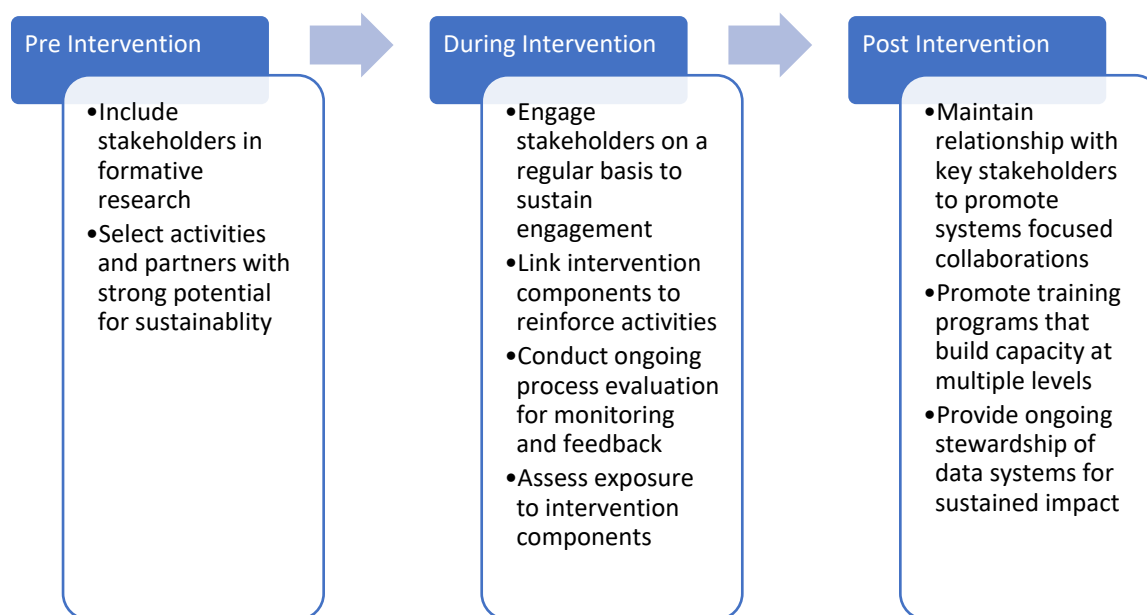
Pre Intervention

•Include stakeholders in formative research
•Select activities and partners with strong potential for sustainablity

During Intervention

•Engage stakeholders on a regular basis to sustain engagement
•Link intervention components to reinforce activities
•Conduct ongoing process evaluation for monitoring and feedback
•Assess exposure to intervention components

Post Intervention

•Maintain relationship with key stakeholders to promote systems focused collaborations
•Promote training programs that build capacity at multiple levels
•Provide ongoing stewardship of data systems for sustained impact